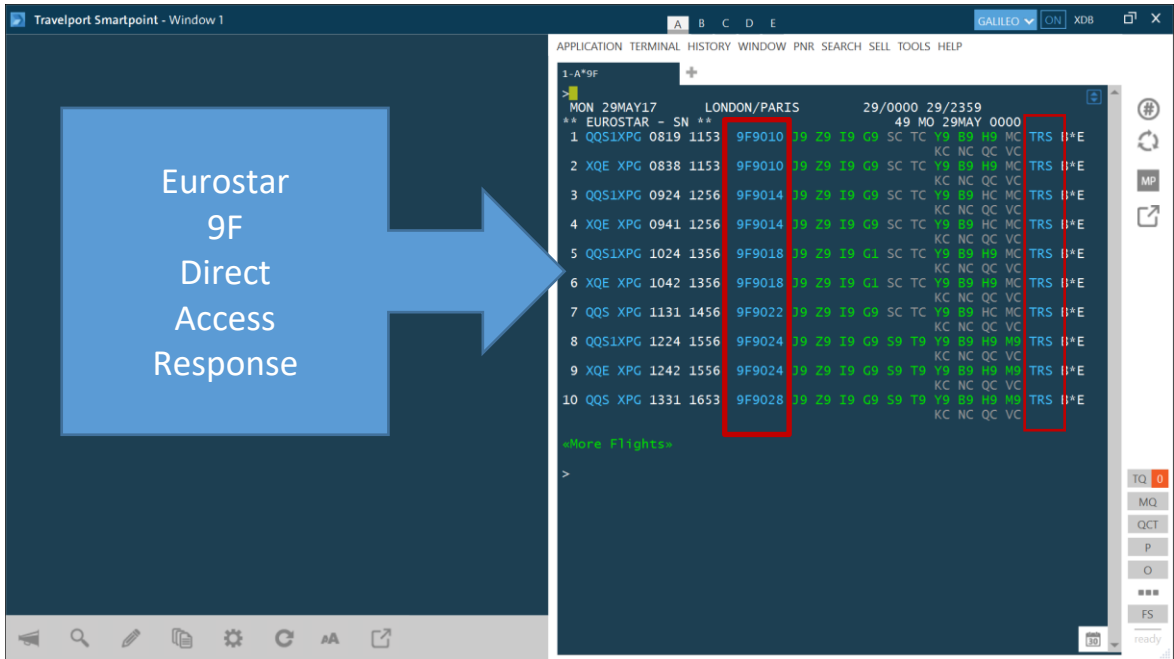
Travelport Smartpoint - Window 1

A B C D E

GALILEO ON XDB

APPLICATION TERMINAL HISTORY WINDOW PNR SEARCH SELL TOOLS HELP

1-A*9F

Eurostar 9F Direct Access Response

>
MON 29MAY17 LONDON/PARIS 29/0000 29/2359
** EUROSTAR - SN ** 49 MO 29MAY 0000
1 QQS1XPG 0819 1153 9F9010 J9 Z9 I9 G9 SC TC Y9 B9 H9 MC TRS B*E
KC NC QC VC
2 XQE XPG 0838 1153 9F9010 J9 Z9 I9 G9 SC TC Y9 B9 H9 MC TRS B*E
KC NC QC VC
3 QQS1XPG 0924 1256 9F9014 J9 Z9 I9 G9 SC TC Y9 B9 HC MC TRS B*E
KC NC QC VC
4 XQE XPG 0941 1256 9F9014 J9 Z9 I9 G9 SC TC Y9 B9 HC MC TRS B*E
KC NC QC VC
5 QQS1XPG 1024 1356 9F9018 J9 Z9 I9 G1 SC TC Y9 B9 H9 MC TRS B*E
KC NC QC VC
6 XQE XPG 1042 1356 9F9018 J9 Z9 I9 G1 SC TC Y9 B9 H9 MC TRS B*E
KC NC QC VC
7 QQS XPG 1131 1456 9F9022 J9 Z9 I9 G9 SC TC Y9 B9 HC MC TRS B*E
KC NC QC VC
8 QQS1XPG 1224 1556 9F9024 J9 Z9 I9 G9 S9 T9 Y9 B9 H9 M9 TRS B*E
KC NC QC VC
9 XQE XPG 1242 1556 9F9024 J9 Z9 I9 G9 S9 T9 Y9 B9 H9 M9 TRS B*E
KC NC QC VC
10 QQS XPG 1331 1653 9F9028 J9 Z9 I9 G9 S9 T9 Y9 B9 H9 M9 TRS B*E
KC NC QC VC

«More Flights»

>

MP

TQ 0
MQ
QCT
P
O
FS
ready

AA

30